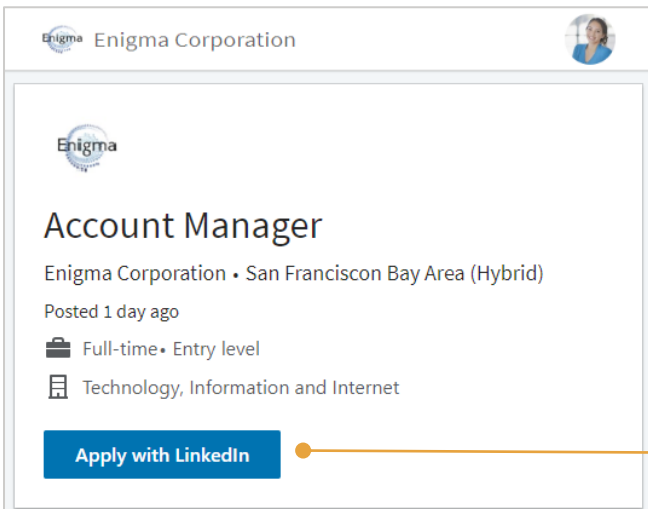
Enigma Enigma Corporation

Enigma

Account Manager

Enigma Corporation • San Franciscon Bay Area (Hybrid)

Posted 1 day ago

Full-time• Entry level

Technology, Information and Internet

Apply with LinkedIn